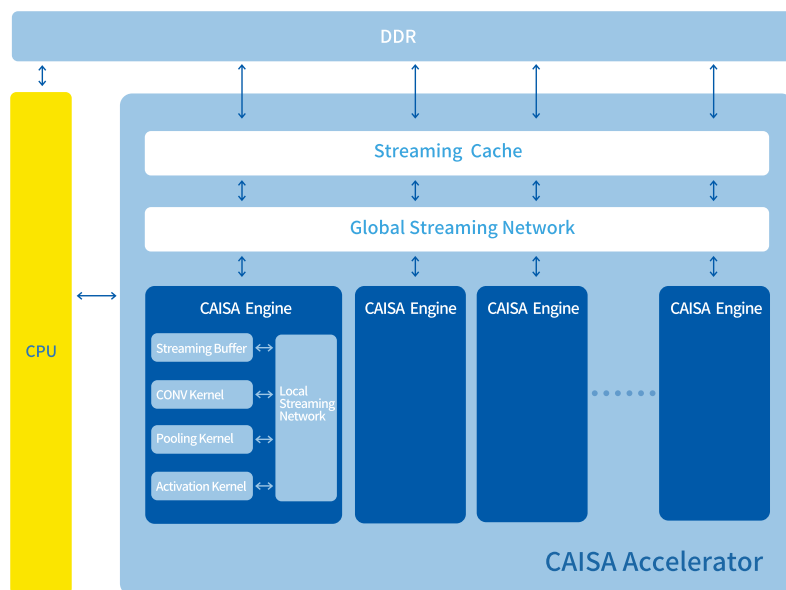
DDR

CPU

Streaming Cache

Global Streaming Network

CAISA Engine

Streaming Buffer

CONV Kernel

Pooling Kernel

Activation Kernel

Local Streaming Network

CAISA Engine

CAISA Engine

CAISA Engine

CAISA Accelerator